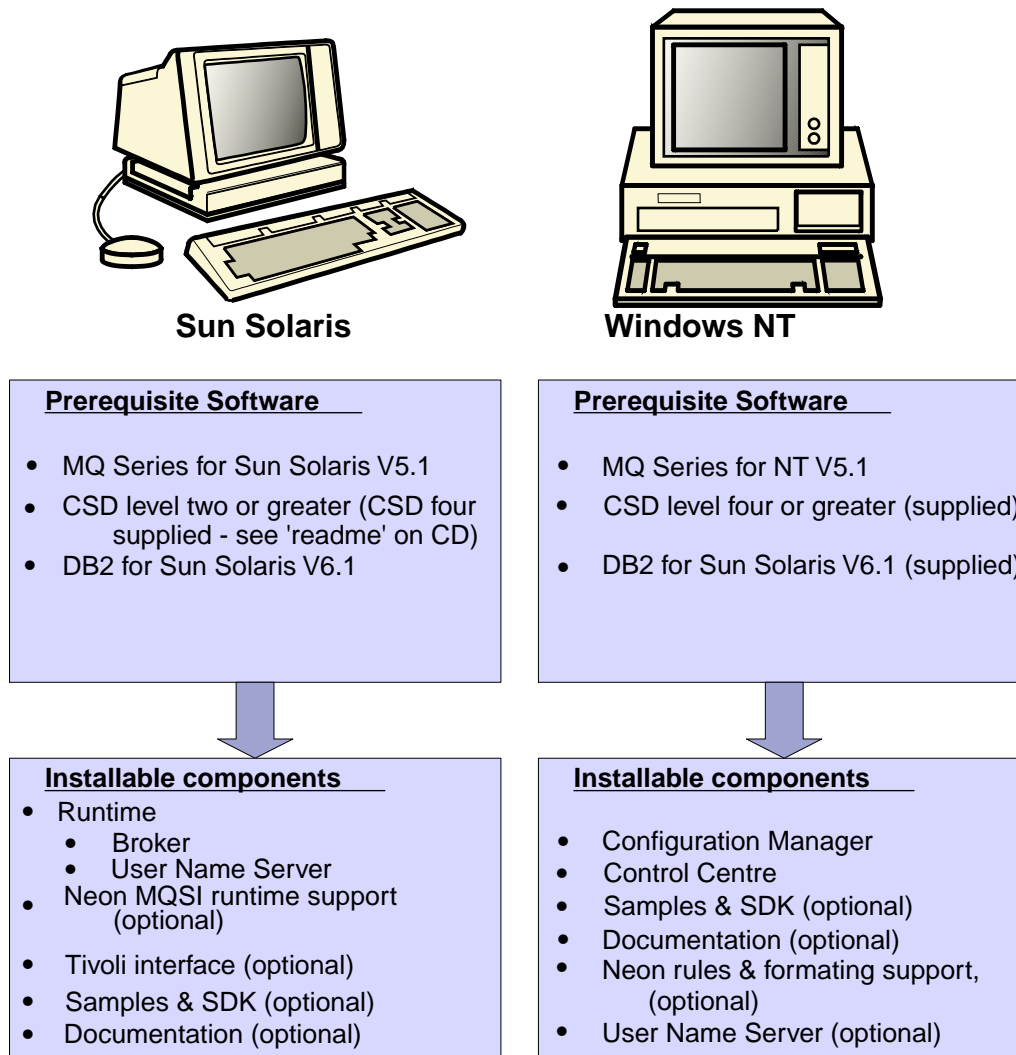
Sun Solaris

Windows NT

Prerequisite Software

- MQ Series for Sun Solaris V5.1
- CSD level two or greater (CSD four supplied - see 'readme' on CD)
- DB2 for Sun Solaris V6.1

Prerequisite Software

- MQ Series for NT V5.1
- CSD level four or greater (supplied)
- DB2 for Sun Solaris V6.1 (supplied)

Installable components

- Runtime
  - Broker
  - User Name Server
- Neon MQSI runtime support (optional)
- Tivoli interface (optional)
- Samples & SDK (optional)
- Documentation (optional)

Installable components

- Configuration Manager
- Control Centre
- Samples & SDK (optional)
- Documentation (optional)
- Neon rules & formating support, (optional)
- User Name Server (optional)